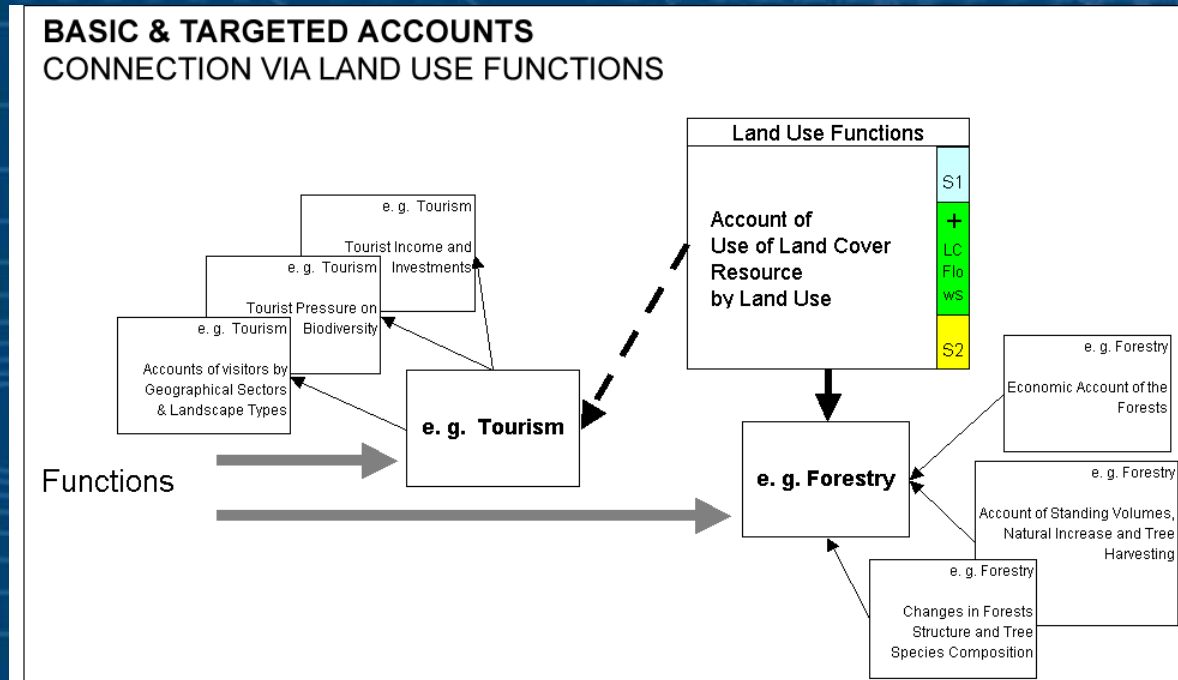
BASIC & TARGETED ACCOUNTS
CONNECTION VIA LAND USE FUNCTIONS

e. g. Tourism
Tourist Income and Investments

e. g. Tourism
Tourist Pressure on Biodiversity

e. g. Tourism
Accounts of visitors by Geographical Sectors & Landscape Types

Land Use Functions
Account of Use of Land Cover Resource by Land Use
S1
+
LC Flo ws
S2

e. g. Tourism

Functions

e. g. Forestry

e. g. Forestry
Economic Account of the Forests

e. g. Forestry
Account of Standing Volumes, Natural Increase and Tree Harvesting

e. g. Forestry
Changes in Forests Structure and Tree Species Composition